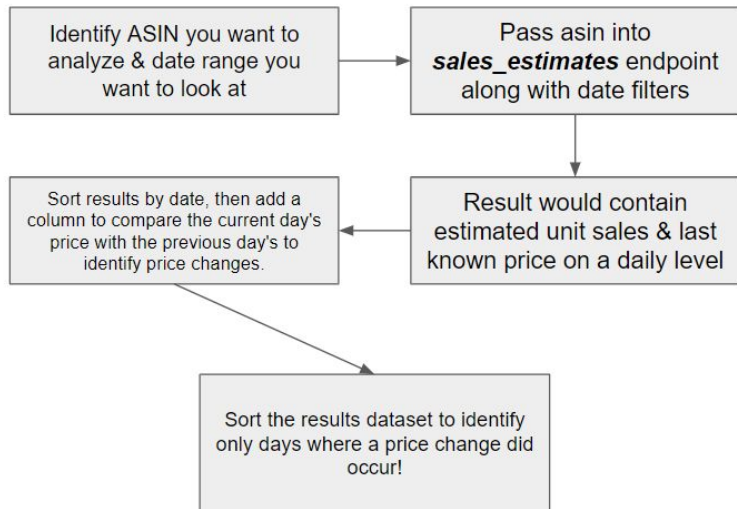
Identify ASIN you want to analyze & date range you want to look at

Pass asin into ***sales_estimates*** endpoint along with date filters

Result would contain estimated unit sales & last known price on a daily level

Sort results by date, then add a column to compare the current day's price with the previous day's to identify price changes.

Sort the results dataset to identify only days where a price change did occur!